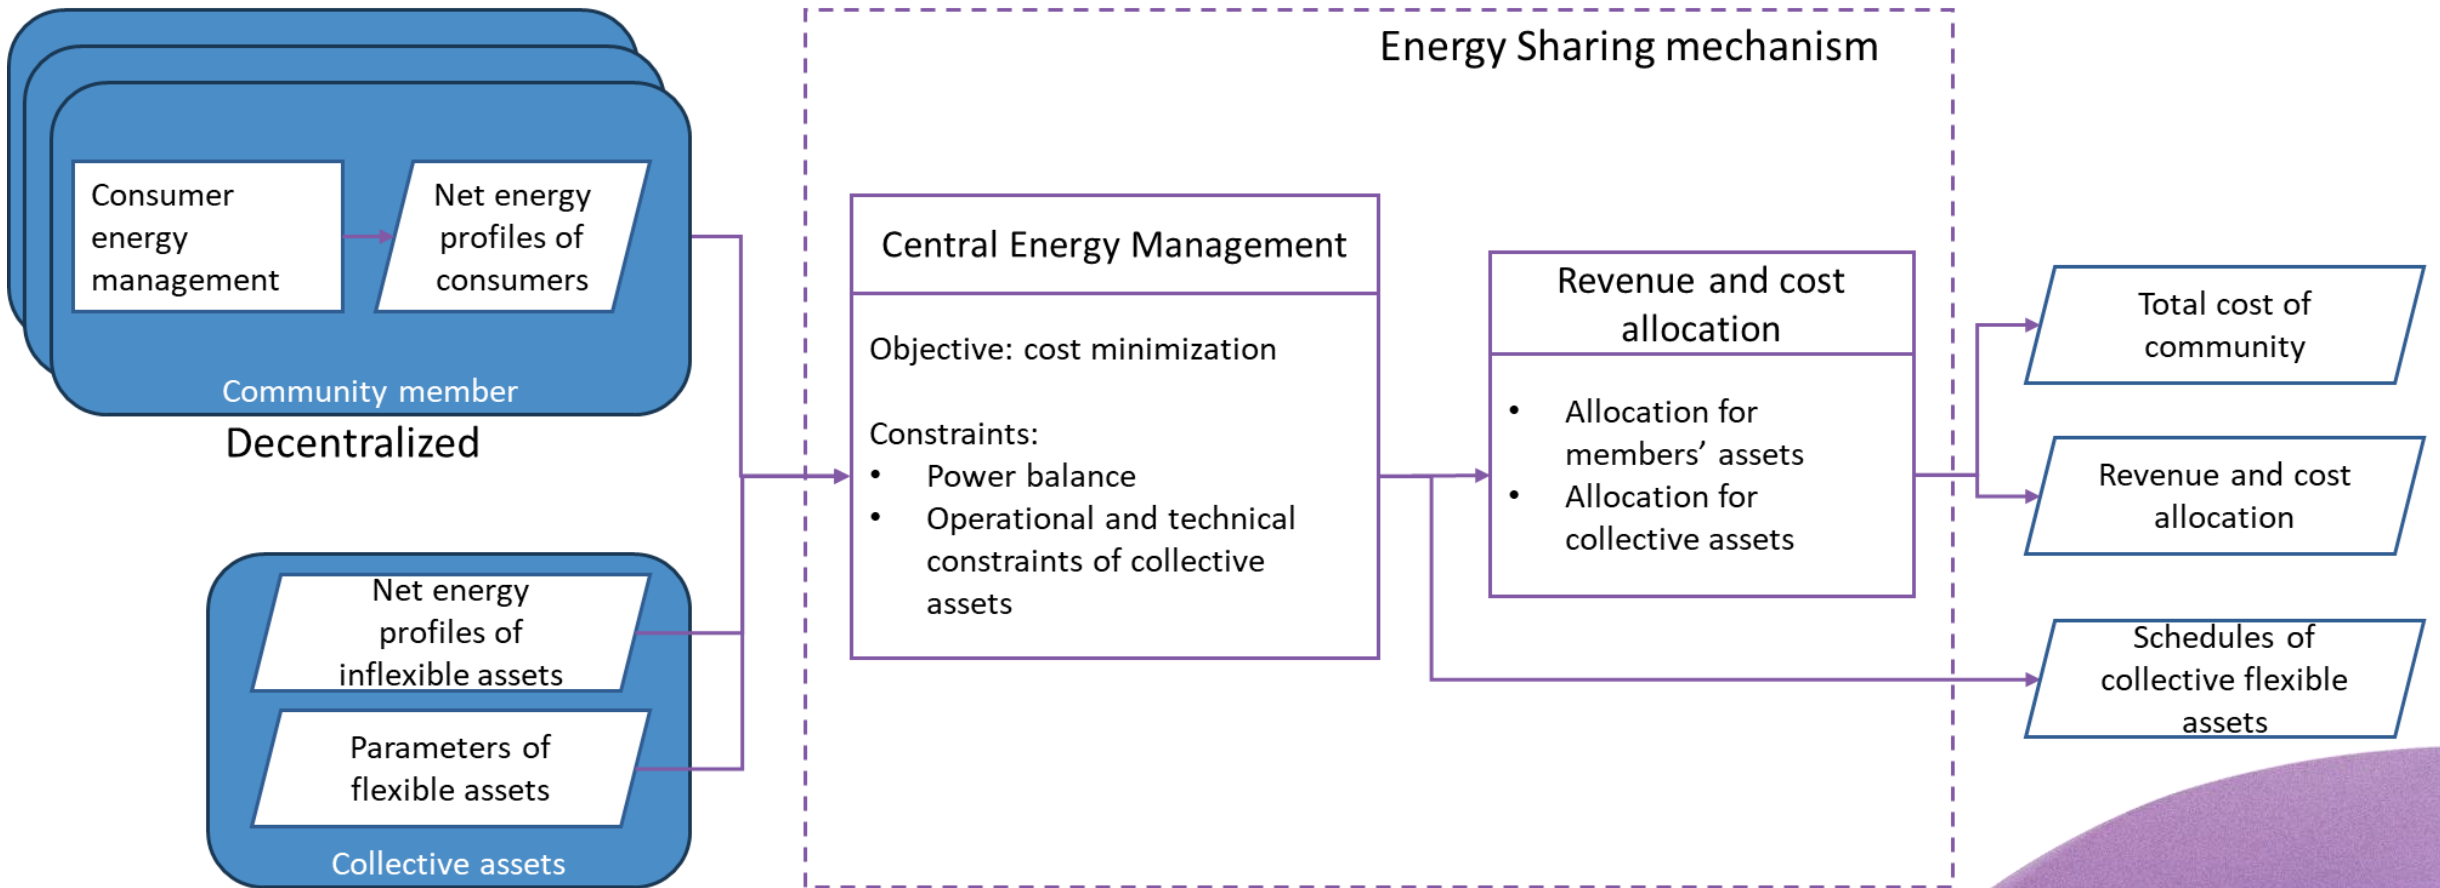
Consumer energy management

Net energy profiles of consumers

Community member

Decentralized

Net energy profiles of inflexible assets

Parameters of flexible assets

Collective assets

Energy Sharing mechanism

Central Energy Management

Objective: cost minimization

Constraints:
• Power balance
• Operational and technical constraints of collective assets

Revenue and cost allocation

• Allocation for members' assets
• Allocation for collective assets

Total cost of community

Revenue and cost allocation

Schedules of collective flexible assets